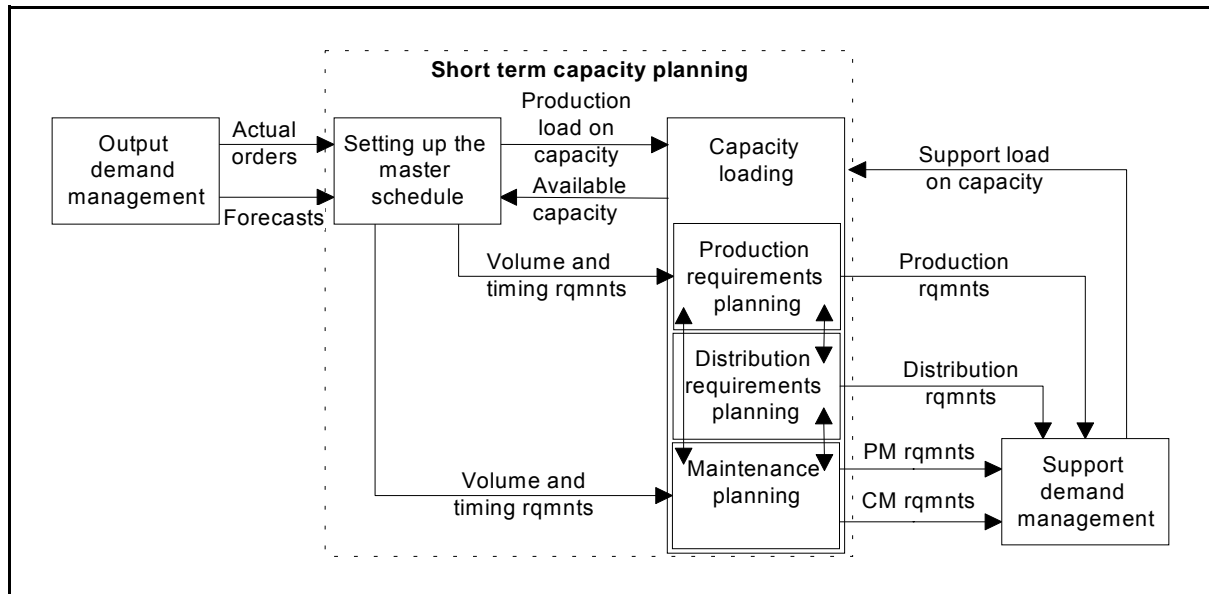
Short term capacity planning

Output demand management

Actual orders

Forecasts

Setting up the master schedule

Production load on capacity

Available capacity

Capacity loading

Support load on capacity

Volume and timing rqmnts

Production requirements planning

Production rqmnts

Distribution requirements planning

Distribution rqmnts

Volume and timing rqmnts

Maintenance planning

PM rqmnts

CM rqmnts

Support demand management